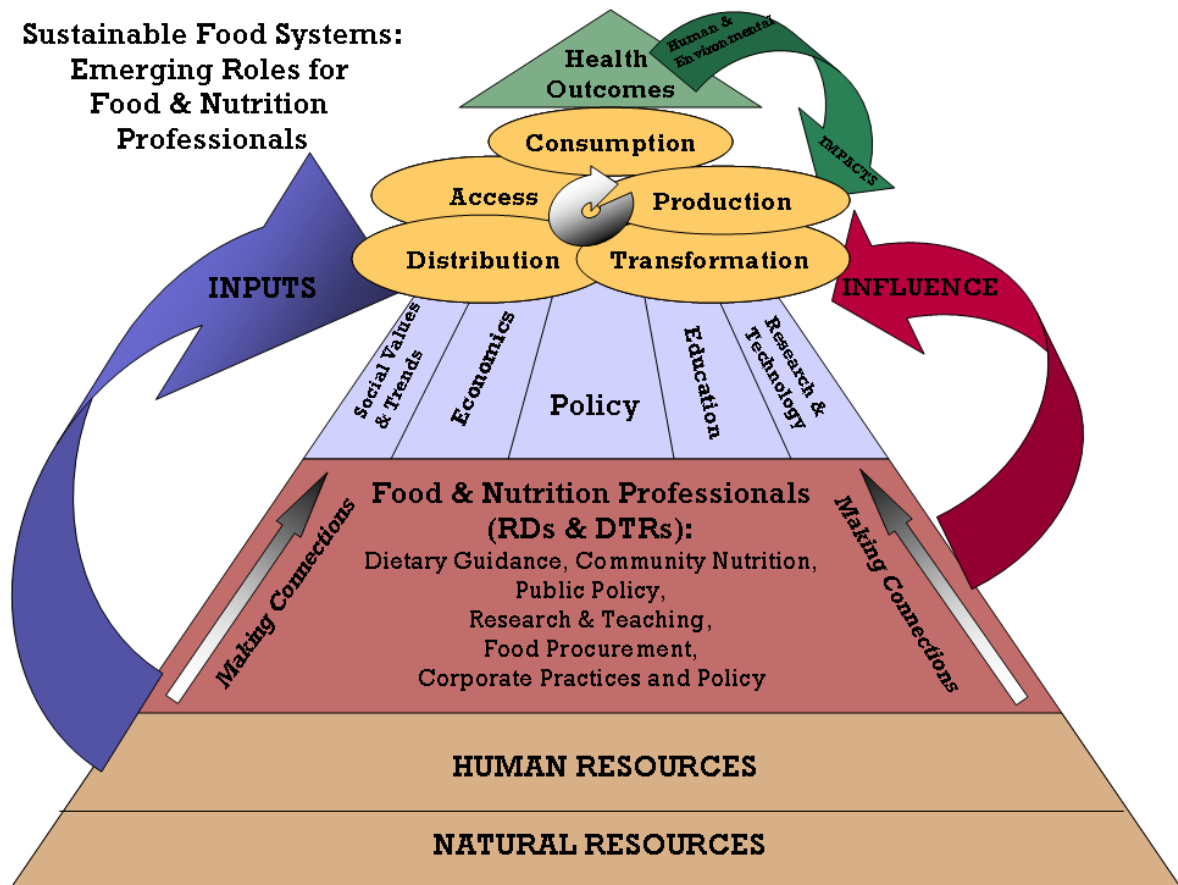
Sustainable Food Systems: Emerging Roles for Food & Nutrition Professionals

Health Outcomes

Human & Environmental

IMPACTS

Consumption

Access

Production

Distribution

Transformation

INPUTS

INFLUENCE

Social Values & Trends

Economics

Policy

Education

Research & Technology

Food & Nutrition Professionals (RDs & DTRs):
Dietary Guidance, Community Nutrition, Public Policy, Research & Teaching, Food Procurement, Corporate Practices and Policy

Making Connections

Making Connections

HUMAN RESOURCES

NATURAL RESOURCES